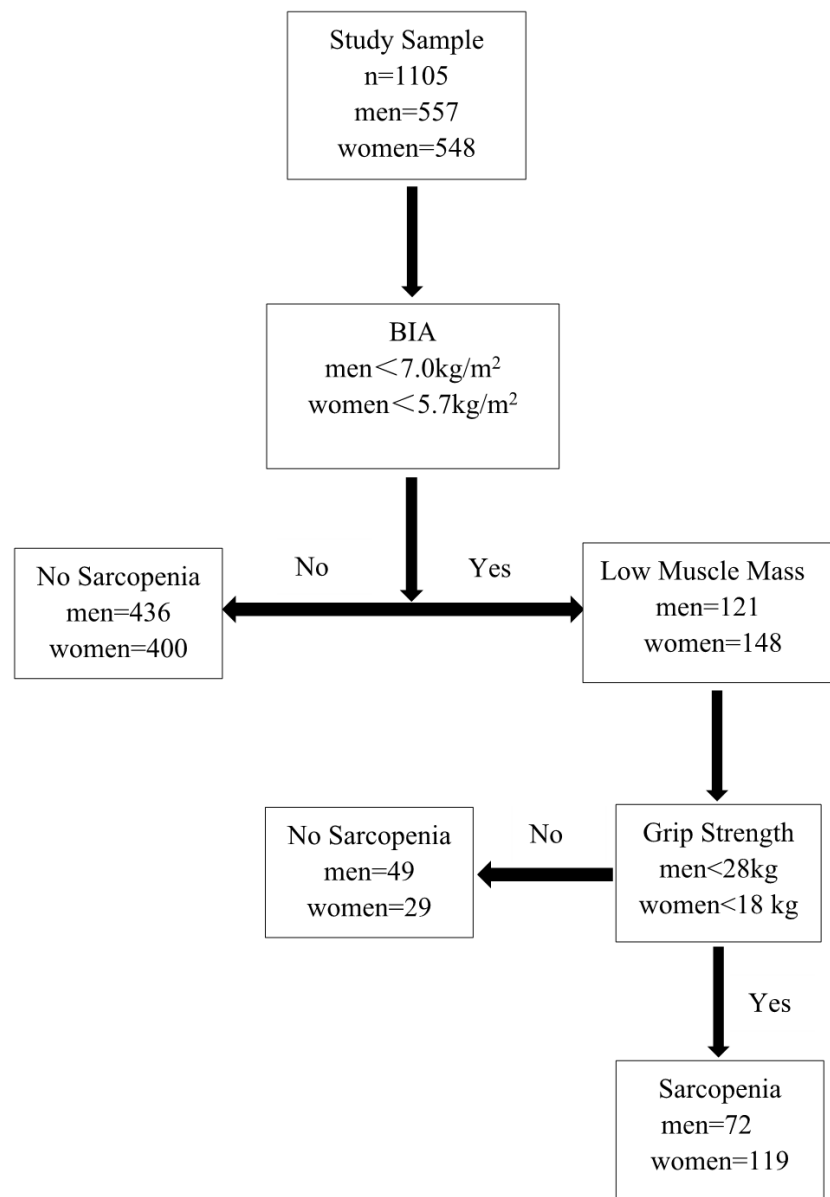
Study Sample
n=1105
men=557
women=548

BIA
men＜7.0kg/m$^2$
women＜5.7kg/m$^2$

No

Yes

No Sarcopenia
men=436
women=400

Low Muscle Mass
men=121
women=148

No Sarcopenia
men=49
women=29

No

Grip Strength
men<28kg
women<18 kg

Yes

Sarcopenia
men=72
women=119